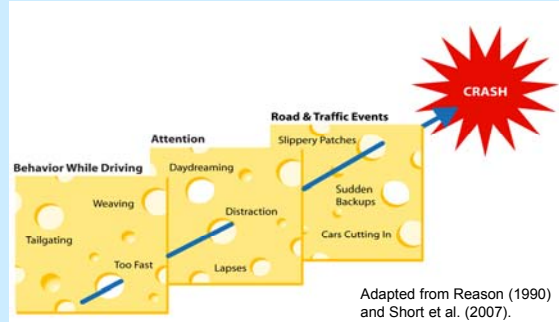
Behavior While Driving

Weaving

Tailgating

Too Fast

Attention

Daydreaming

Distraction

Lapses

Road & Traffic Events

Slippery Patches

Sudden Backups

Cars Cutting In

CRASH

Adapted from Reason (1990) and Short et al. (2007).